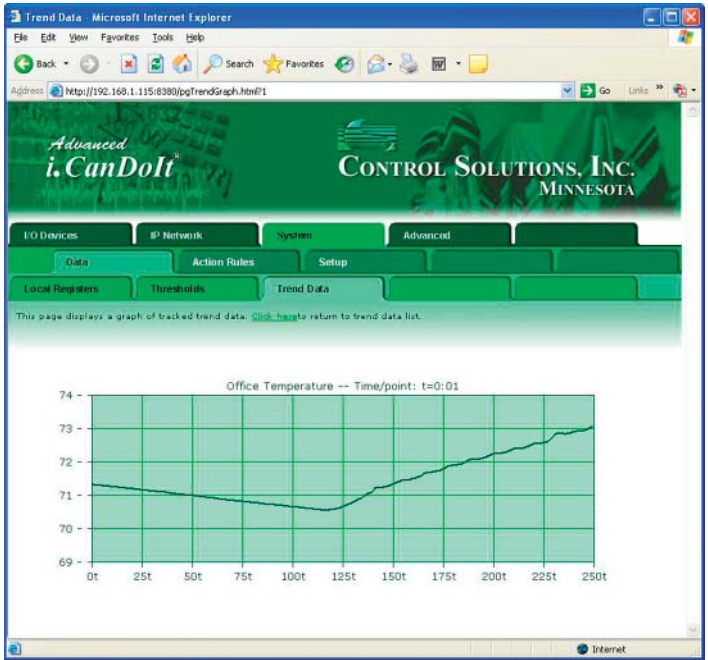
Trend Data - Microsoft Internet Explorer

File Edit View Favorites Tools Help

Back Search Favorites

Address http://192.168.1.115:8380/pgTrendGraph.html?1 Go Links

Advanced i.CanDoIt®

Control Solutions, Inc. Minnesota

I/O Devices | IP Network | System | Advanced

Data | Action Rules | Setup

Local Registers | Thresholds | Trend Data

This page displays a graph of tracked trend data. Click hereto return to trend data list.

Office Temperature -- Time/point: t=0:01

74
73
72
71
70
69

0t 25t 50t 75t 100t 125t 150t 175t 200t 225t 250t

Internet